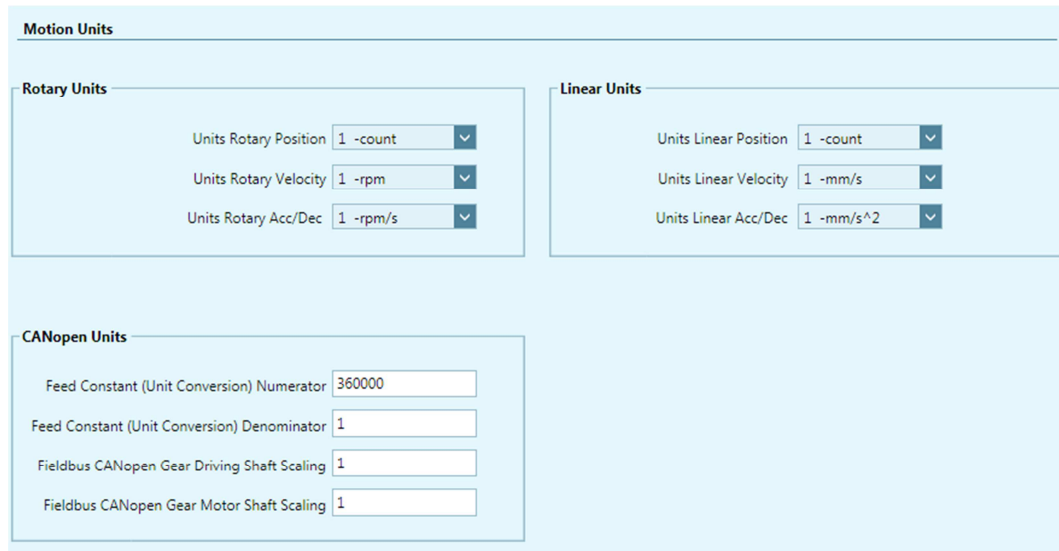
Motion Units

Rotary Units

Units Rotary Position 1 -count

Units Rotary Velocity 1 -rpm

Units Rotary Acc/Dec 1 -rpm/s

Linear Units

Units Linear Position 1 -count

Units Linear Velocity 1 -mm/s

Units Linear Acc/Dec 1 -mm/s^2

CANopen Units

Feed Constant (Unit Conversion) Numerator 360000

Feed Constant (Unit Conversion) Denominator 1

Fieldbus CANopen Gear Driving Shaft Scaling 1

Fieldbus CANopen Gear Motor Shaft Scaling 1